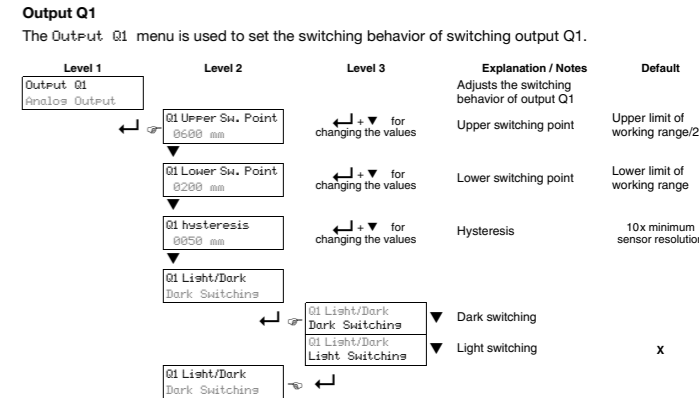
**Output Q1**

The Output Q1 menu is used to set the switching behavior of switching output Q1.

| Level 1 | Level 2 | Level 3 | Explanation / Notes | Default |
|---|---|---|---|---|
| Output Q1 Analog Output | | | Adjusts the switching behavior of output Q1 | |
| ↵ | Q1 Upper Sw. Point 0600 mm | ↵ + ▼ for changing the values | Upper switching point | Upper limit of working range/2 |
| | ▼ Q1 Lower Sw. Point 0200 mm | ↵ + ▼ for changing the values | Lower switching point | Lower limit of working range |
| | ▼ Q1 hysteresis 0050 mm | ↵ + ▼ for changing the values | Hysteresis | 10x minimum sensor resolution |
| | ▼ Q1 Light/Dark Dark Switching | | | |
| | ↵ | Q1 Light/Dark Dark Switching ▼ | Dark switching | |
| | | Q1 Light/Dark Light Switching ▼ | Light switching | x |
| | Q1 Light/Dark Dark Switching ↵ | | | |